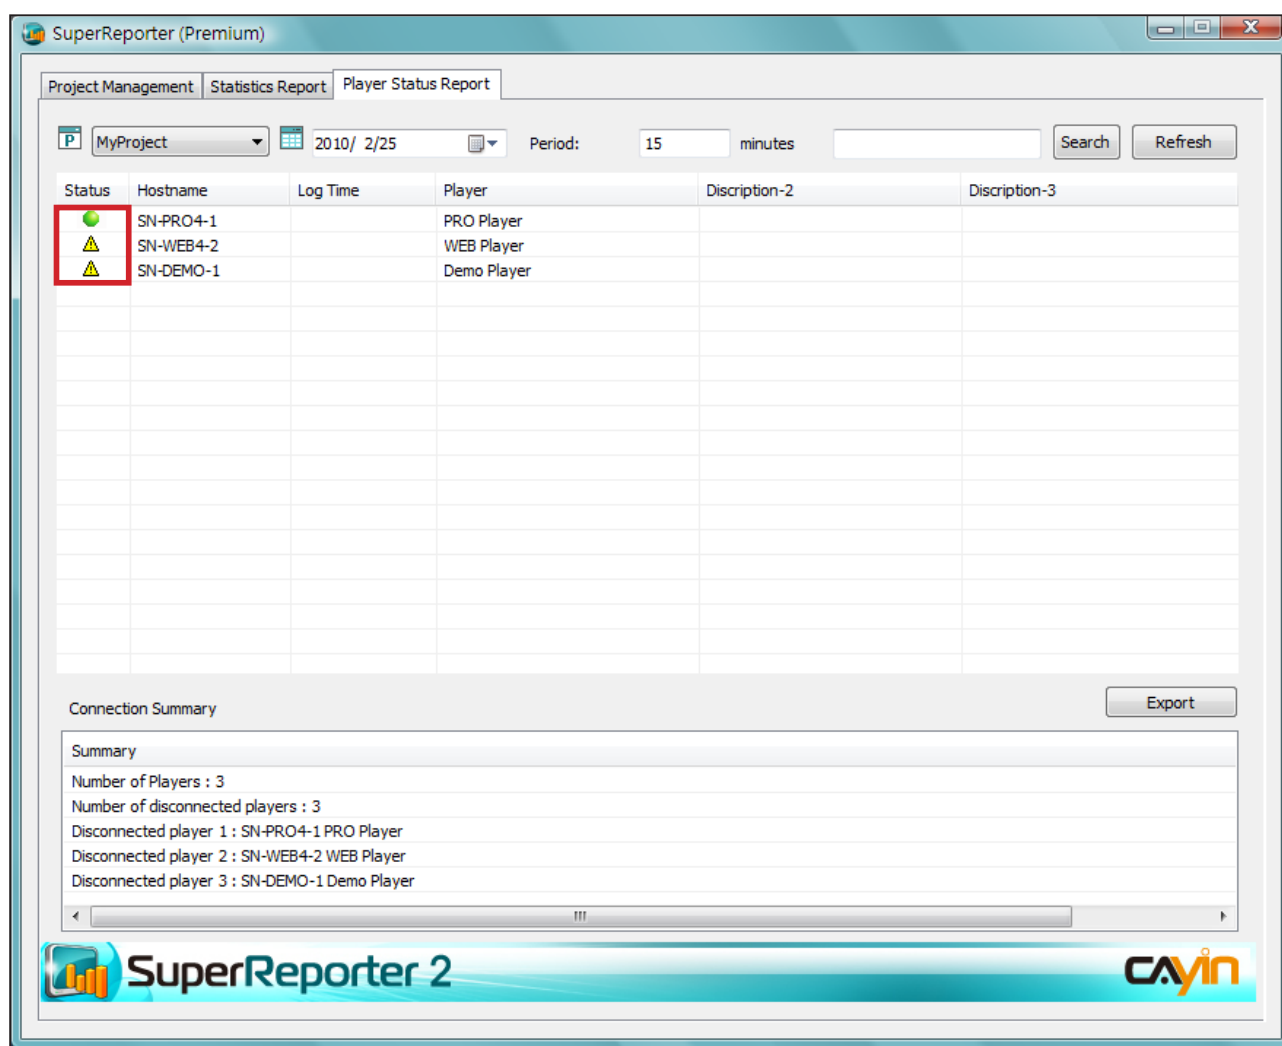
SuperReporter (Premium)

Project Management | Statistics Report | Player Status Report

MyProject 2010/ 2/25 Period: 15 minutes Search Refresh

| Status | Hostname | Log Time | Player | Discription-2 | Discription-3 |
|---|---|---|---|---|---|
| | SN-PRO4-1 | | PRO Player | | |
| | SN-WEB4-2 | | WEB Player | | |
| | SN-DEMO-1 | | Demo Player | | |

Connection Summary

Export

Summary
Number of Players : 3
Number of disconnected players : 3
Disconnected player 1 : SN-PRO4-1 PRO Player
Disconnected player 2 : SN-WEB4-2 WEB Player
Disconnected player 3 : SN-DEMO-1 Demo Player

SuperReporter 2

CAYIN